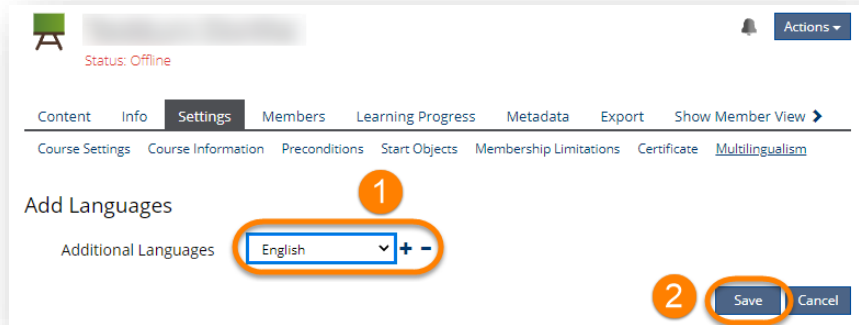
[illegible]
Status: Offline

Actions

Content Info Settings Members Learning Progress Metadata Export Show Member View

Course Settings Course Information Preconditions Start Objects Membership Limitations Certificate Multilingualism

Add Languages

1

Additional Languages English + −

2

Save Cancel